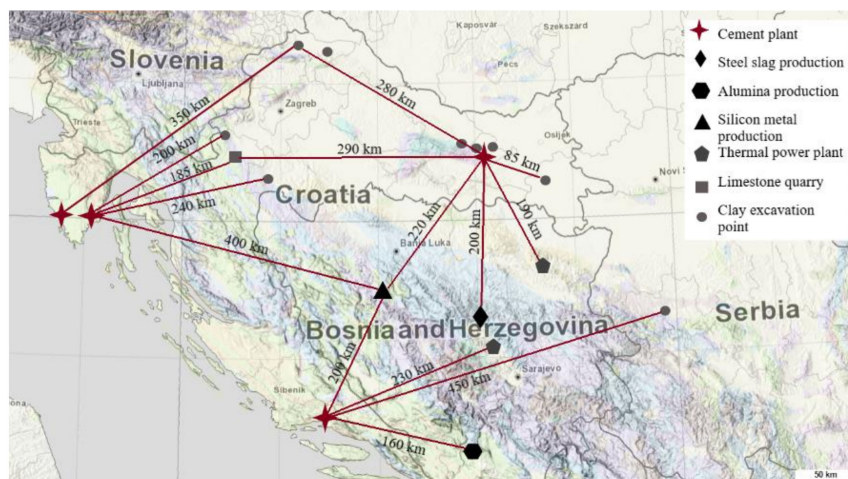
Cement plant
Steel slag production
Alumina production
Silicon metal production
Thermal power plant
Limestone quarry
Clay excavation point

Slovenia
Ljubljana
Trieste
Zagreb
Kaposvar
Szekszard
Pecs
Osijek
Novi S
Croatia
Banja Luka
Bosnia and Herzegovina
Sarajevo
Serbia
Sibenik
ona

350 km
280 km
290 km
85 km
200 km
185 km
240 km
400 km
220 km
200 km
190 km
200 km
230 km
450 km
160 km
50 km